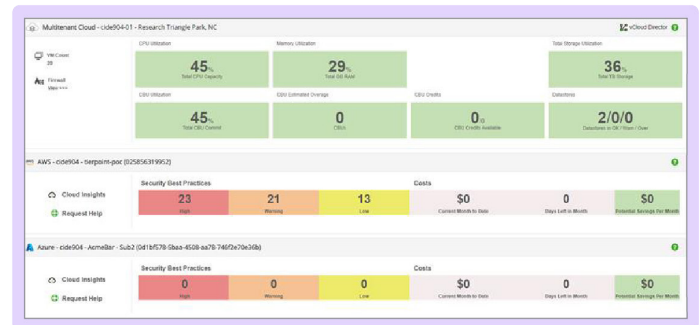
Multitenant Cloud - cide904-01 - Research Triangle Park, NC

vCloud Director

VM Count
20

Firewall
View >>>

CPU Utilization
45%
Total CPU Capacity

Memory Utilization
29%
Total GB RAM

Total Storage Utilization
36%
Total TB Storage

CBU Utilization
45%
Total CBU Commit

CBU Estimated Overage
0
CBUs

CBU Credits
0$
CBU Credits Available

Datastores
2/0/0
Datastores at OK / Warn / Over

AWS - cide904 - berpoint-poc (025856319952)

Cloud Insights

Request Help

Security Best Practices

| 23 | 21 | 13 |
|---|---|---|
| High | Warning | Low |

Costs

| $0 | 0 | $0 |
|---|---|---|
| Current Month to Date | Days Left in Month | Potential Savings Per Month |

Azure - cide904 - AcmeBar - Sub2 (0d1bf578-5baa-4508-aa78-746f2e70e36b)

Cloud Insights

Request Help

Security Best Practices

| 0 | 0 | 0 |
|---|---|---|
| High | Warning | Low |

Costs

| $0 | 0 | $0 |
|---|---|---|
| Current Month to Date | Days Left in Month | Potential Savings Per Month |